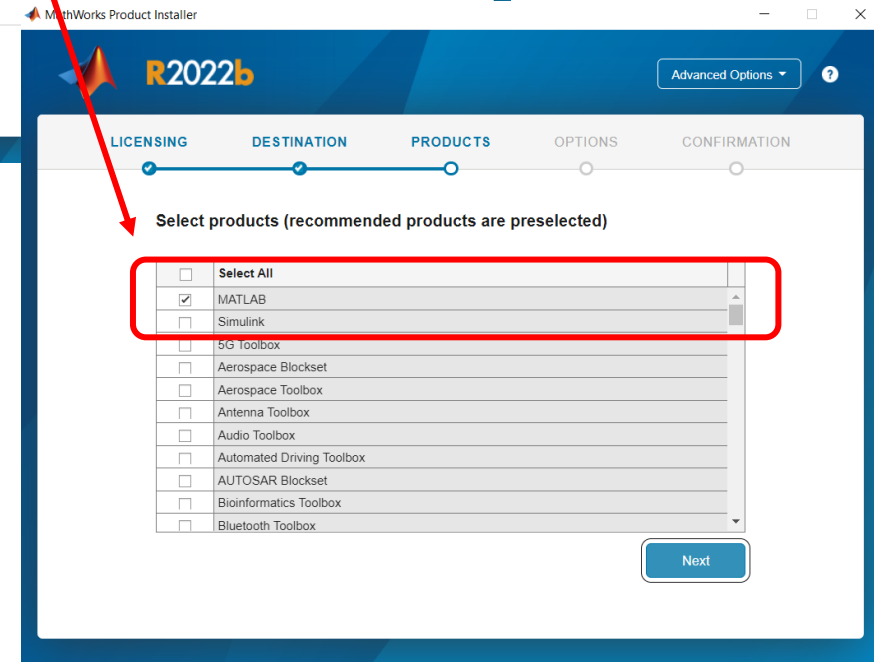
MathWorks Product Installer

R2022b

Advanced Options ▾

?

LICENSING
DESTINATION
PRODUCTS
OPTIONS
CONFIRMATION

Select products (recommended products are preselected)

| | Select All |
|---|---|
| ✓ | MATLAB |
| | Simulink |
| | 5G Toolbox |
| | Aerospace Blockset |
| | Aerospace Toolbox |
| | Antenna Toolbox |
| | Audio Toolbox |
| | Automated Driving Toolbox |
| | AUTOSAR Blockset |
| | Bioinformatics Toolbox |
| | Bluetooth Toolbox |

Next